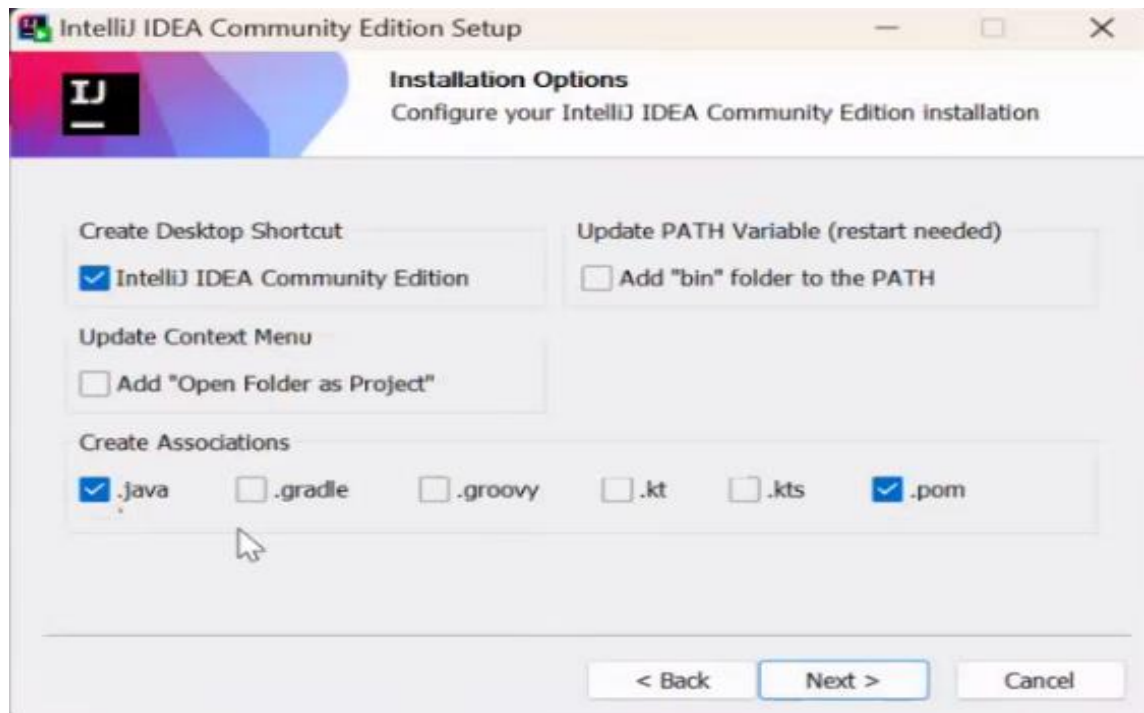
IntelliJ IDEA Community Edition Setup

IJ

Installation Options
Configure your IntelliJ IDEA Community Edition installation

Create Desktop Shortcut
IntelliJ IDEA Community Edition

Update PATH Variable (restart needed)
Add "bin" folder to the PATH

Update Context Menu
Add "Open Folder as Project"

Create Associations
.java .gradle .groovy .kt .kts .pom

< Back Next > Cancel